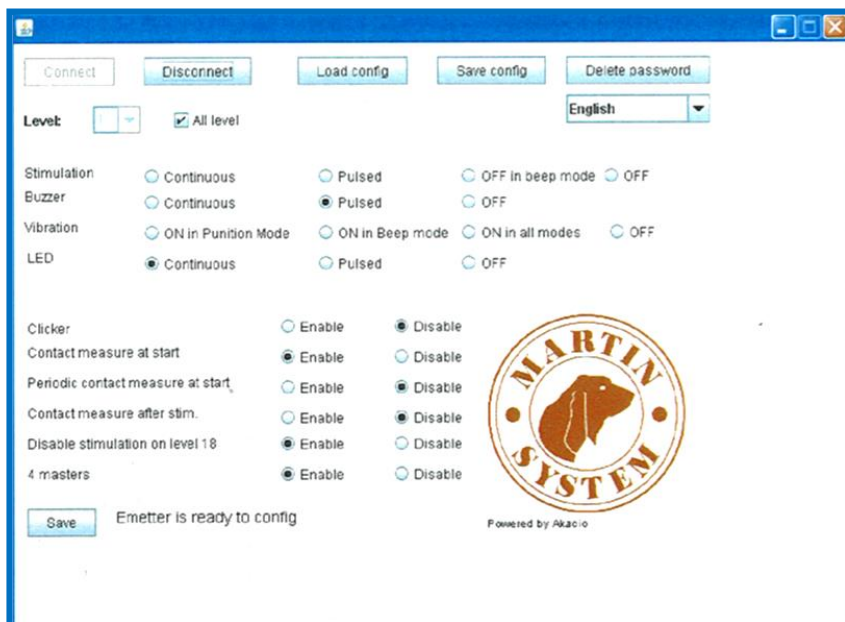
Connect
Disconnect
Load config
Save config
Delete password
English

Level: 1 All level

Stimulation Continuous Pulsed OFF in beep mode OFF
Buzzer Continuous Pulsed OFF
Vibration ON in Punition Mode ON in Beep mode ON in all modes OFF
LED Continuous Pulsed OFF

Clicker Enable Disable
Contact measure at start Enable Disable
Periodic contact measure at start Enable Disable
Contact measure after stim. Enable Disable
Disable stimulation on level 18 Enable Disable
4 masters Enable Disable

MARTIN SYSTEM

Save Emetter is ready to config

Powered by Akacio